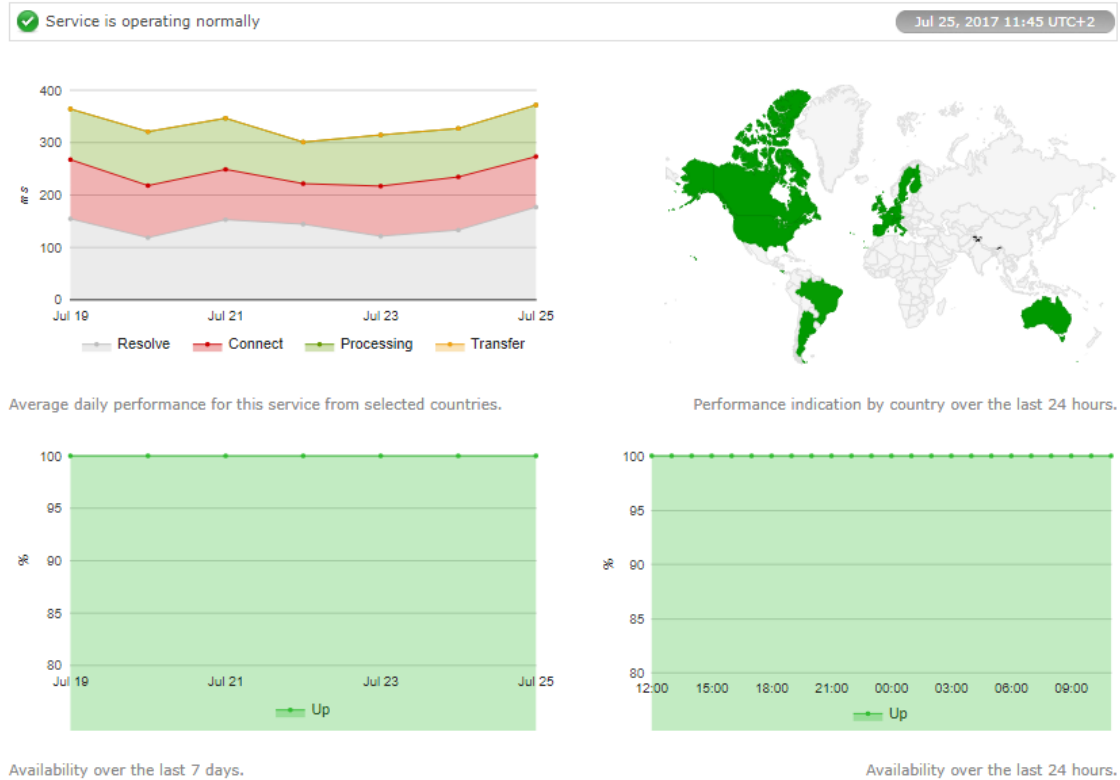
Service is operating normally

Jul 25, 2017 11:45 UTC+2

400
300
200
100
0
ms
Jul 19
Jul 21
Jul 23
Jul 25
Resolve
Connect
Processing
Transfer

Average daily performance for this service from selected countries.

Performance indication by country over the last 24 hours.

100
95
90
85
80
%
Jul 19
Jul 21
Jul 23
Jul 25
Up

Availability over the last 7 days.

100
95
90
85
80
%
12:00
15:00
18:00
21:00
00:00
03:00
06:00
09:00
Up

Availability over the last 24 hours.